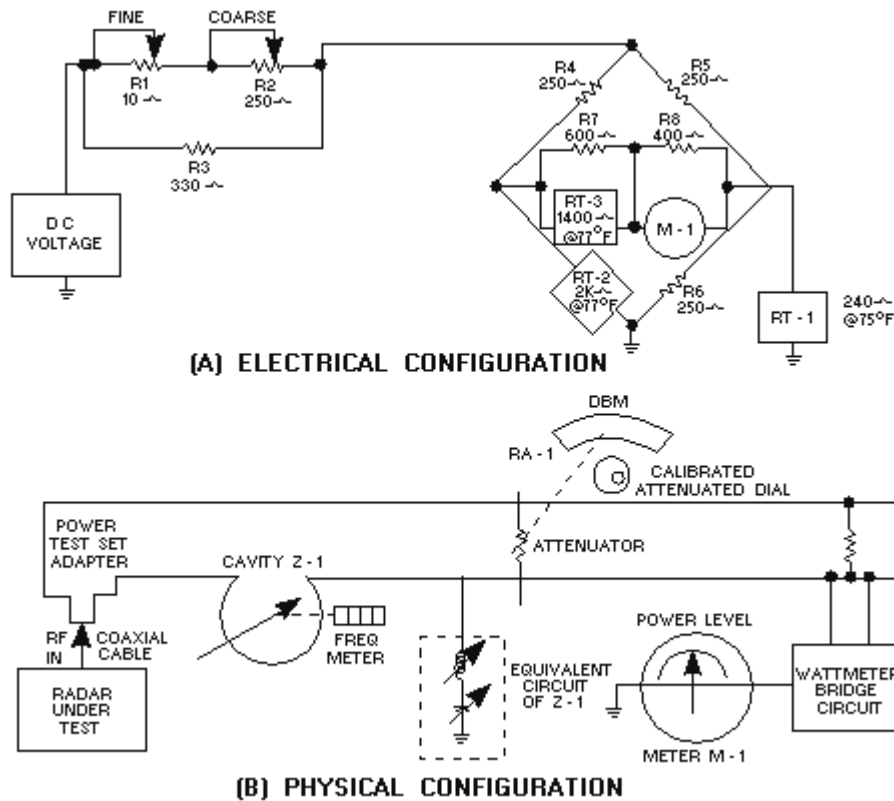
FINE
COARSE
R1
10 ~
R2
250~
R3
330 ~
DC VOLTAGE
R4
250~
R5
250~
R7
600~
R8
400~
RT-3
1400~
@77°F
M-1
RT-2
2K~
@77°F
R6
250~
RT-1
240~
@75°F

(A) ELECTRICAL CONFIGURATION

DBM
RA-1
CALIBRATED ATTENUATED DIAL
POWER TEST SET ADAPTER
CAVITY Z-1
ATTENUATOR
RF IN
COAXIAL CABLE
FREQ METER
POWER LEVEL
RADAR UNDER TEST
EQUIVALENT CIRCUIT OF Z-1
WATTMETER BRIDGE CIRCUIT
METER M-1

(B) PHYSICAL CONFIGURATION